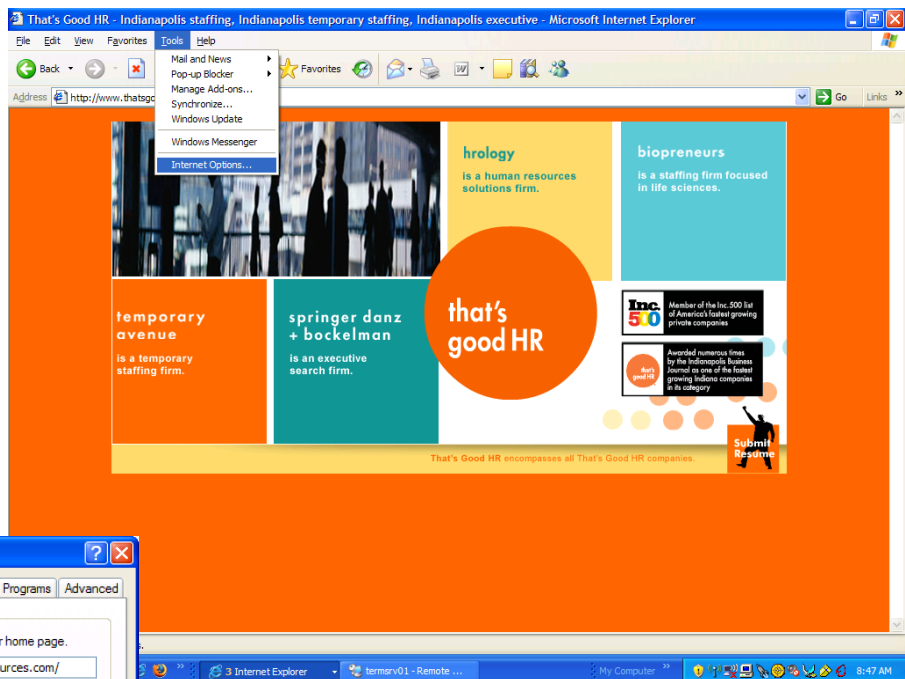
That's Good HR - Indianapolis staffing, Indianapolis temporary staffing, Indianapolis executive - Microsoft Internet Explorer

File Edit View Favorites Tools Help

Back

Favorites

Address http://www.thatsgo

Go Links

Mail and News
Pop-up Blocker
Manage Add-ons...
Synchronize...
Windows Update
Windows Messenger
Internet Options...

hrology
is a human resources solutions firm.

biopreneurs
is a staffing firm focused in life sciences.

temporary avenue
is a temporary staffing firm.

springer danz + bockelman
is an executive search firm.

that's good HR

Inc. 500
Member of the Inc.500 list of America's fastest growing private companies

that's good HR
Awarded numerous times by the Indianapolis Business Journal as one of the fastest growing Indiana companies in its category

Submit Resume

That's Good HR encompasses all That's Good HR companies.

Programs Advanced

r home page.

urces.com/

3 Internet Explorer

termsrv01 - Remote ...

My Computer

8:47 AM